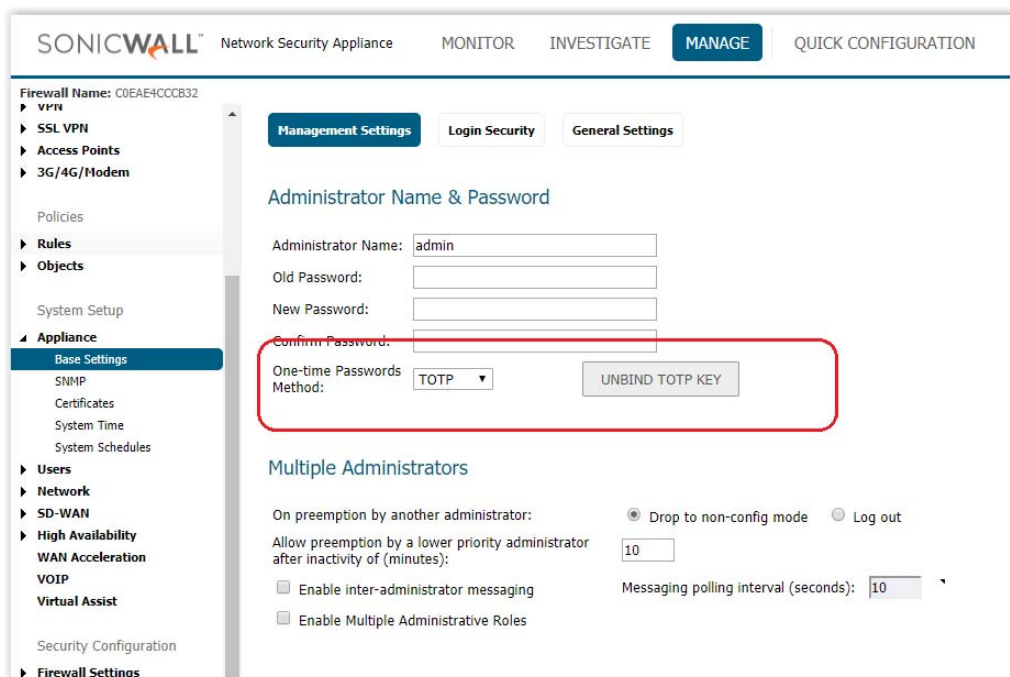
SONICWALL Network Security Appliance MONITOR INVESTIGATE MANAGE QUICK CONFIGURATION

Firewall Name: C0EAE4CCCB32

VPN
SSL VPN
Access Points
3G/4G/Modem

Policies
Rules
Objects

System Setup
Appliance
Base Settings
SNMP
Certificates
System Time
System Schedules
Users
Network
SD-WAN
High Availability
WAN Acceleration
VOIP
Virtual Assist

Security Configuration
Firewall Settings

Management Settings Login Security General Settings

Administrator Name & Password

Administrator Name: admin
Old Password:
New Password:
Confirm Password:
One-time Passwords Method: TOTP UNBIND TOTP KEY

Multiple Administrators

On preemption by another administrator: Drop to non-config mode Log out
Allow preemption by a lower priority administrator after inactivity of (minutes): 10
Enable inter-administrator messaging Messaging polling interval (seconds): 10
Enable Multiple Administrative Roles